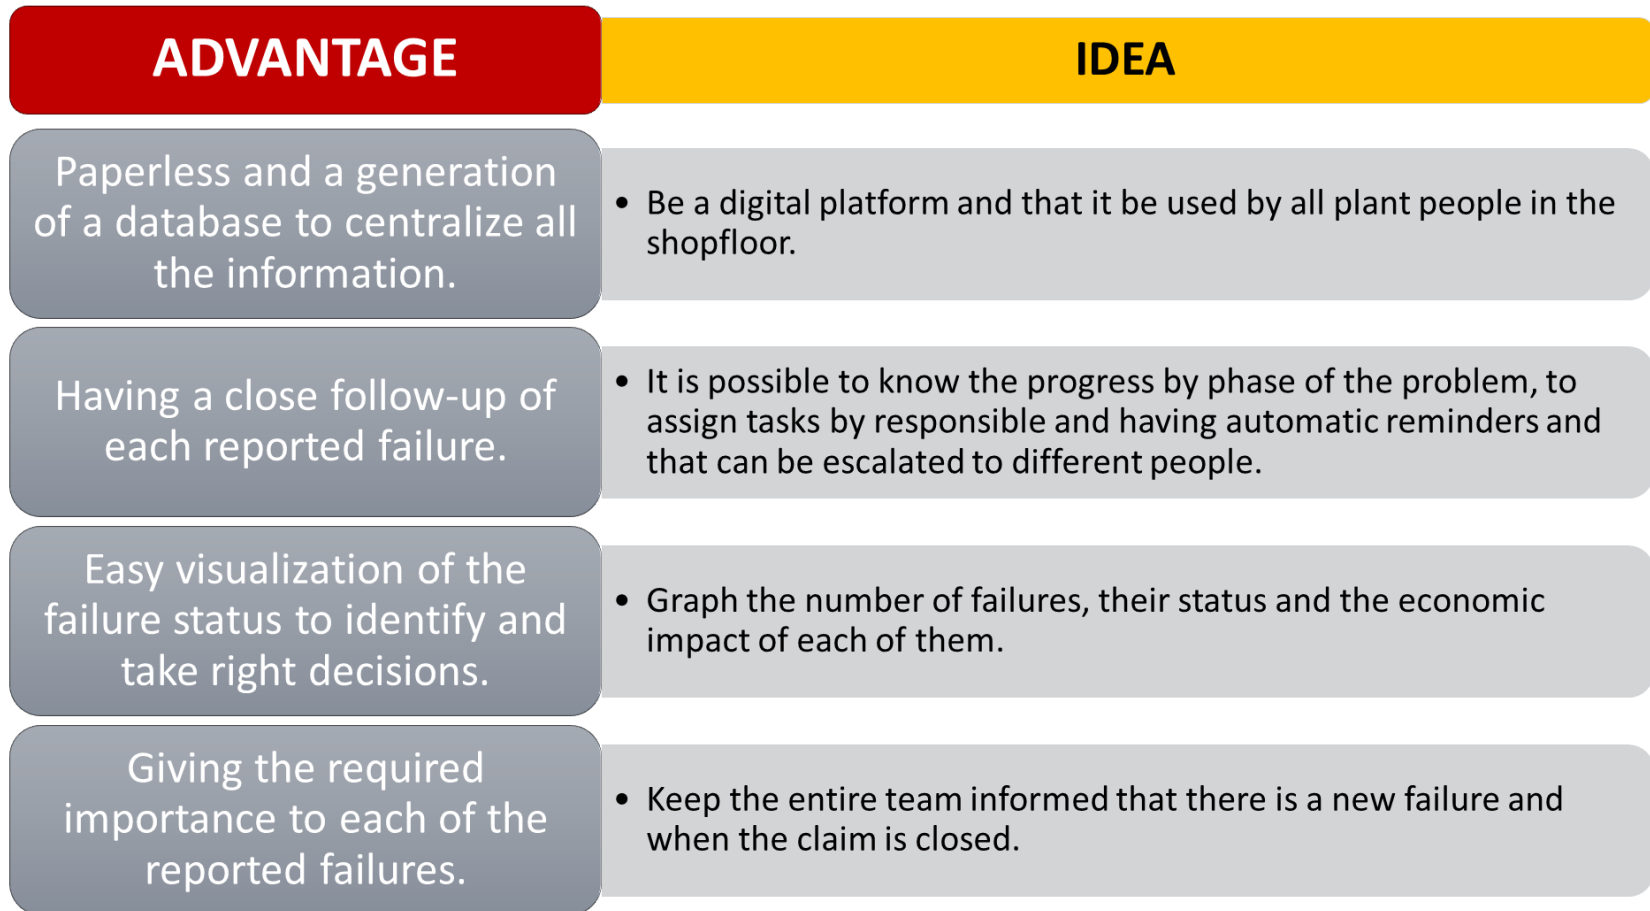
| ADVANTAGE | IDEA |
|---|---|
| Paperless and a generation of a database to centralize all the information. | • Be a digital platform and that it be used by all plant people in the shopfloor. |
| Having a close follow-up of each reported failure. | • It is possible to know the progress by phase of the problem, to assign tasks by responsible and having automatic reminders and that can be escalated to different people. |
| Easy visualization of the failure status to identify and take right decisions. | • Graph the number of failures, their status and the economic impact of each of them. |
| Giving the required importance to each of the reported failures. | • Keep the entire team informed that there is a new failure and when the claim is closed. |